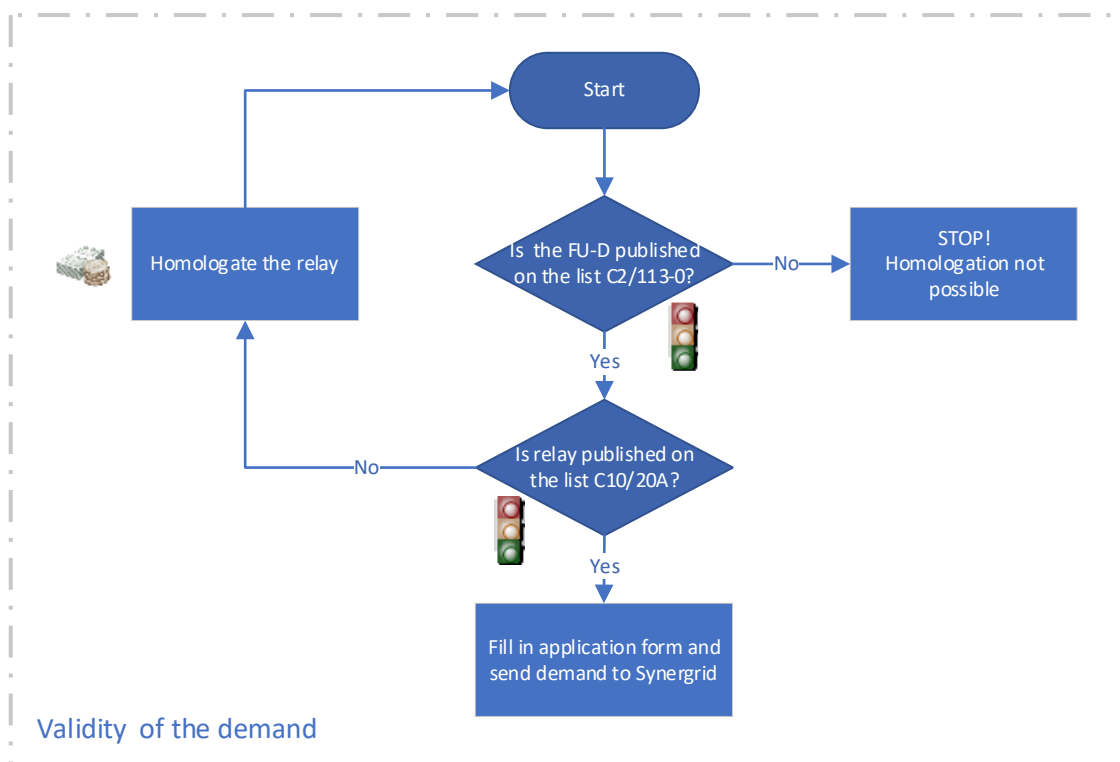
Start

Homologate the relay

Is the FU-D published on the list C2/113-0?

No

STOP! Homologation not possible

Yes

Is relay published on the list C10/20A?

No

Yes

Fill in application form and send demand to Synergrid

Validity of the demand